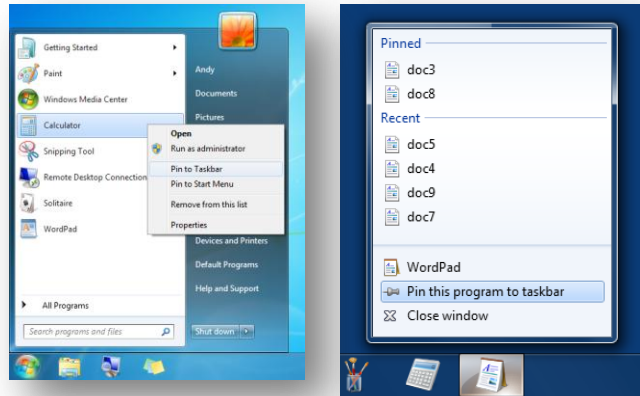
Getting Started
Paint
Windows Media Center
Calculator
Snipping Tool
Remote Desktop Connection
Solitaire
WordPad
All Programs
Search programs and files

Andy
Documents
Pictures

Open
Run as administrator
Pin to Taskbar
Pin to Start Menu
Remove from this list
Properties

Devices and Printers
Default Programs
Help and Support
Shut down

Pinned
doc3
doc8
Recent
doc5
doc4
doc9
doc7
WordPad
Pin this program to taskbar
Close window